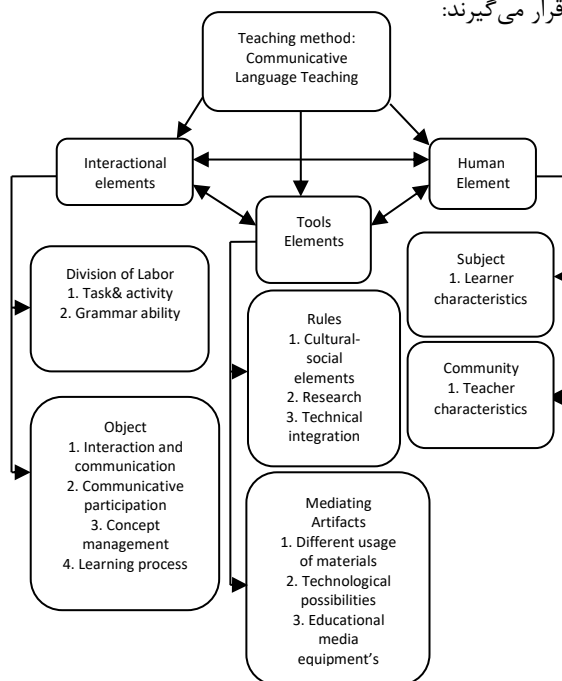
قرار می‌گیرند:

Teaching method: Communicative Language Teaching

Interactional elements

Human Element

Tools Elements

Division of Labor
1. Task& activity
2. Grammar ability

Object
1. Interaction and communication
2. Communicative participation
3. Concept management
4. Learning process

Rules
1. Cultural-social elements
2. Research
3. Technical integration

Mediating Artifacts
1. Different usage of materials
2. Technological possibilities
3. Educational media equipment's

Subject
1. Learner characteristics

Community
1. Teacher characteristics